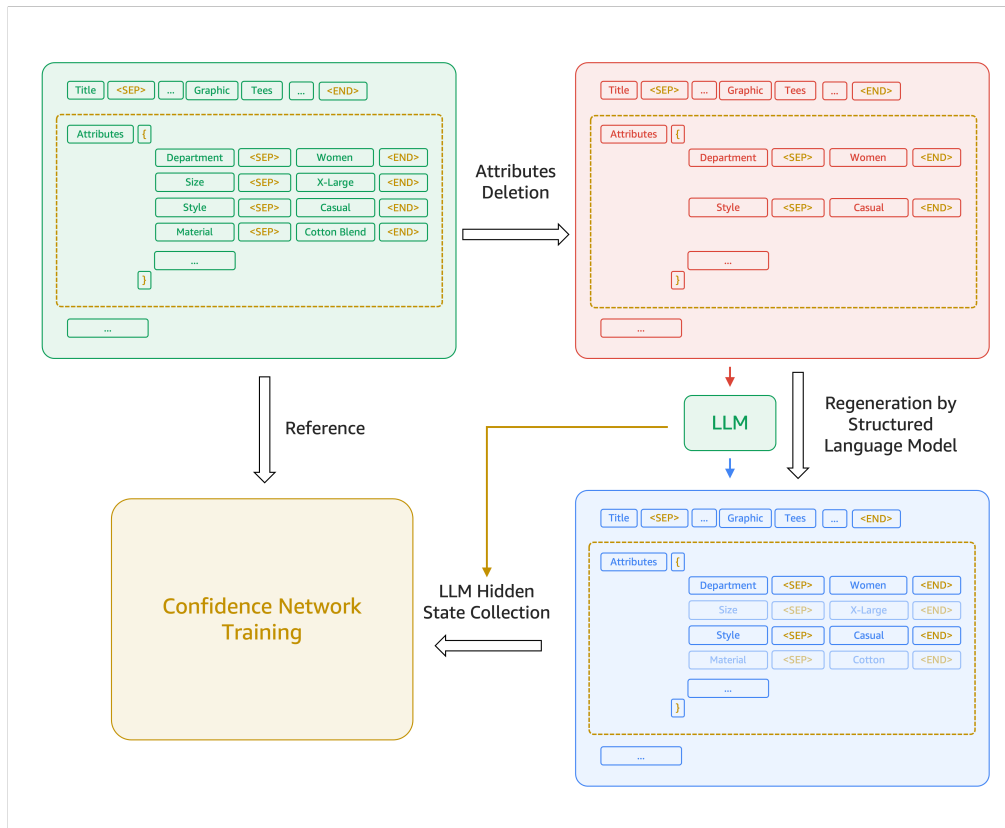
Title <SEP> ... Graphic Tees ... <END>

Attributes {
Department <SEP> Women <END>
Size <SEP> X-Large <END>
Style <SEP> Casual <END>
Material <SEP> Cotton Blend <END>
...
}

...

Attributes Deletion

Title <SEP> ... Graphic Tees ... <END>

Attributes {
Department <SEP> Women <END>
Style <SEP> Casual <END>
...
}

...

Reference

LLM

Regeneration by Structured Language Model

Confidence Network Training

LLM Hidden State Collection

Title <SEP> ... Graphic Tees ... <END>

Attributes {
Department <SEP> Women <END>
Size <SEP> X-Large <END>
Style <SEP> Casual <END>
Material <SEP> Cotton <END>
...
}

...